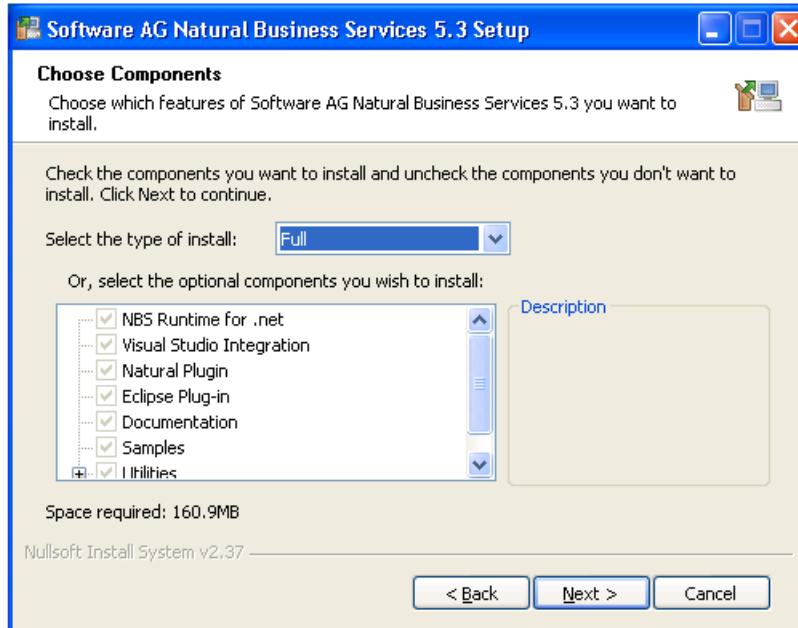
Software AG Natural Business Services 5.3 Setup

Choose Components

Choose which features of Software AG Natural Business Services 5.3 you want to install.

Check the components you want to install and uncheck the components you don't want to install. Click Next to continue.

Select the type of install: Full

Or, select the optional components you wish to install:

NBS Runtime for .net
Visual Studio Integration
Natural Plugin
Eclipse Plug-in
Documentation
Samples
Utilities

Description

Space required: 160.9MB

Nullsoft Install System v2.37

< Back
Next >
Cancel